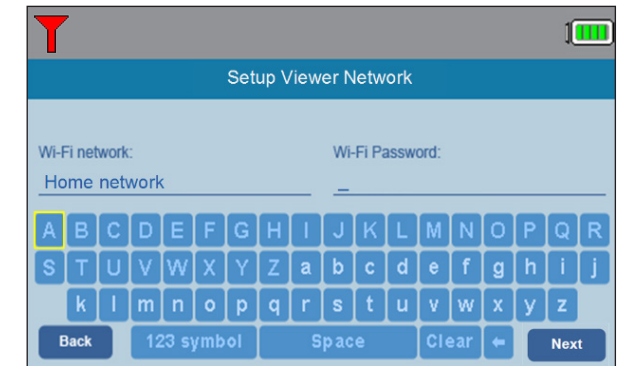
Setup Viewer Network

Wi-Fi network:
Home network

Wi-Fi Password:
_

A B C D E F G H I J K L M N O P Q R
S T U V W X Y Z a b c d e f g h i j
k l m n o p q r s t u v w x y z

Back 123 symbol Space Clear ← Next